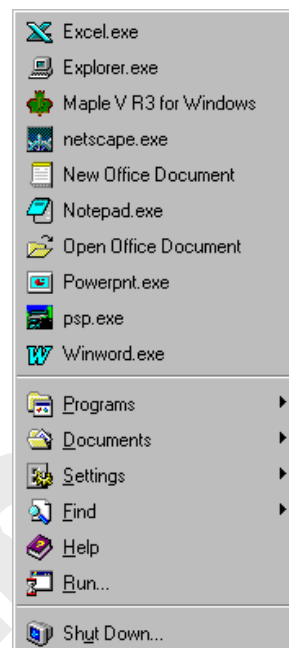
Excel.exe
Explorer.exe
Maple V R3 for Windows
netscape.exe
New Office Document
Notepad.exe
Open Office Document
Powerpnt.exe
psp.exe
Winword.exe
Programs
Documents
Settings
Find
Help
Run...
Shut Down...